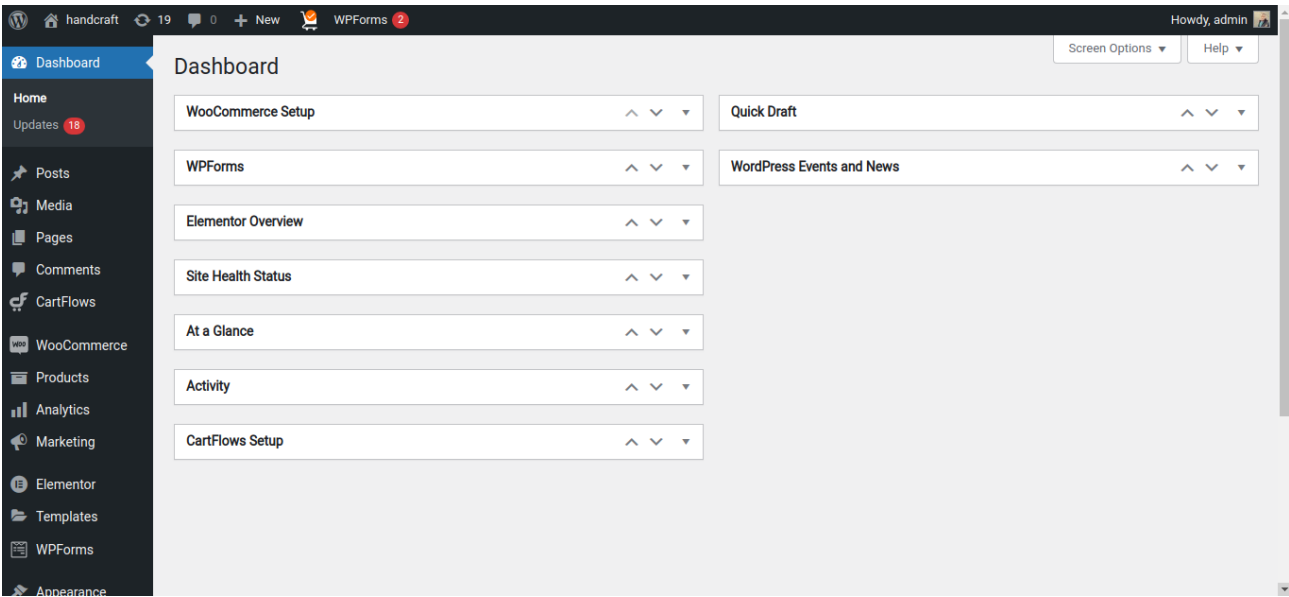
handcraft 19 0 + New WPForms 2

Howdy, admin

Dashboard

Home
Updates 18

Posts
Media
Pages
Comments
CartFlows
WooCommerce
Products
Analytics
Marketing
Elementor
Templates
WPForms
Appearance

Screen Options ▾ Help ▾

Dashboard

WooCommerce Setup

WPForms

Elementor Overview

Site Health Status

At a Glance

Activity

CartFlows Setup

Quick Draft

WordPress Events and News